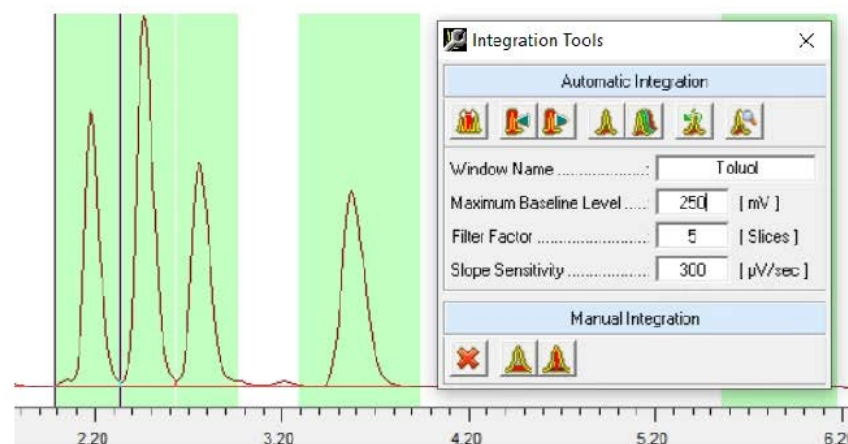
Integration Tools

Automatic Integration

Window Name ......................: Toluol

Maximum Baseline Level .....: 250 [ mV ]

Filter Factor ........................: 5 [ Slices ]

Slope Sensitivity ..................: 300 [ µV/sec ]

Manual Integration

2.20 3.20 4.20 5.20 6.20